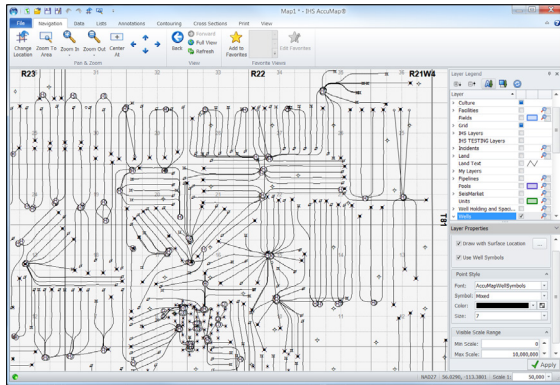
Map1 * - IHS AccuMap®

File Navigation Data Lots Annotations Contouring Cross Sections Print View

Change Location Zoom To Area Zoom In Zoom Out Center At Back Forward Full View Refresh Add to Favorites Edit Favorites

Pan & Zoom View Favorite Views

R23 R22 R21W4

T81

Layer Legend

Layer

Culture
Facilities
Fields
Grid
IHS Layers
IHS TESTING Layers
Incidents
Land
Land Text
My Layers
Pipelines
Pools
SeisMarket
Units
Well Holding and Speci...
Wells

Layer Properties

Draw with Surface Location

Use Well Symbols

Point Style

Font: AccuMapWellSymbols
Symbol: Mixed
Color:
Size: 7

Visible Scale Range

Min Scale: 0
Max Scale: 10,000,000

Apply

NAD27 : 56.0290, -113.3801 Scale 1: 50,000